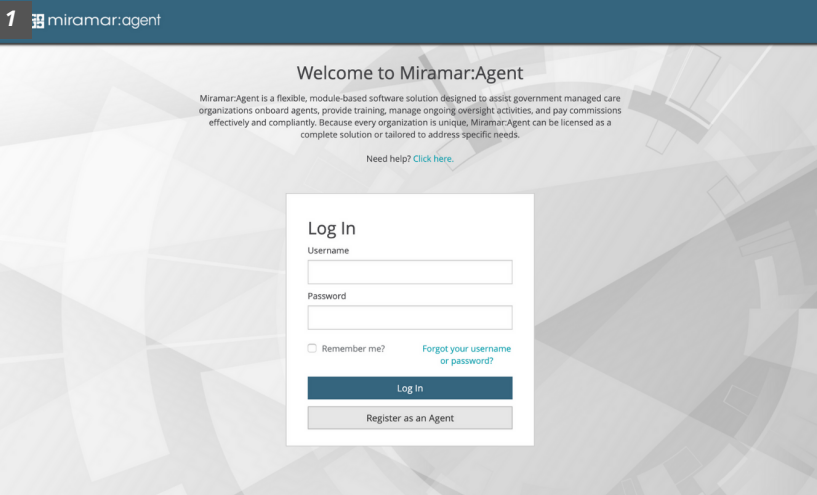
1

miramar:agent

Welcome to Miramar:Agent

Miramar:Agent is a flexible, module-based software solution designed to assist government managed care organizations onboard agents, provide training, manage ongoing oversight activities, and pay commissions effectively and compliantly. Because every organization is unique, Miramar:Agent can be licensed as a complete solution or tailored to address specific needs.

Need help? Click here.

Log In

Username

Password

Remember me?

Forgot your username or password?

Log In

Register as an Agent